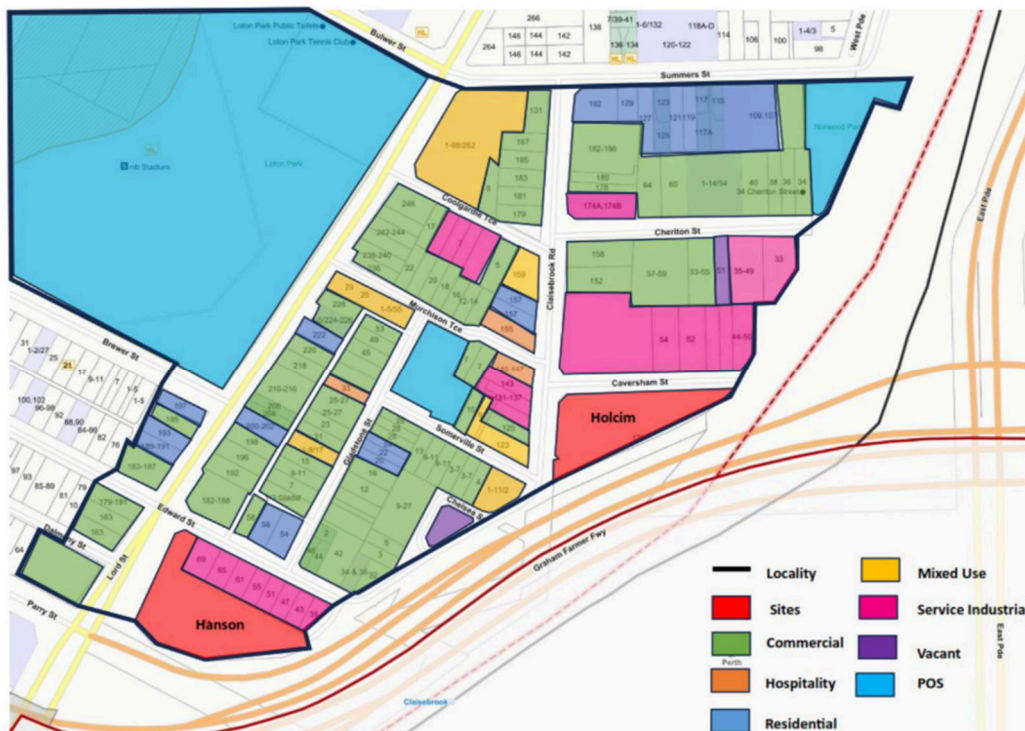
Loton Park Public Toilets
Loton Park Tennis Club
Bulwer St
266
146 144 142
264 146 144 142
138
7/39-41
1-6/132
136 134
118A-D
120-122
114
106 100
1-4/3 5
98
West Pde
Summers St
131
1-98/262
187
185
183
181
179
Nib Stadium
Loton Park
182 129 123 117 115
127 121 119
125 117A
109,103
182-186
180
178
64 60 1-14/54 40 38 36 34
34 Cheriton Street
Norwood Park
174A,174B
Coolgardie Tce
246
242-244
238-240
226
22 20 18 16
12-14
5
159
Cheriton St
108 152
57-59 53-55 51 35-49 33
Claisebrook Rd
29 25
1-5/55
1/222-226
222
Murchison Tce
157 157 155
220
53 49 45
147 143
131-137
54 52 44-50
Brewer St
31 1-2/27 21 17
9-11 7 1-5
1-5
100,102 96-98 92 88,90 84-86 82 76
210-216
206 204
200-204
196 192
182-188
37
25-27
25-27
23
Gladstone St
Caversham St
Holcim
197 195 193 189-191
183-187
9-11
1 Gladstone
22 20
Somerville St
17 13 9-11 7 3-5
123 125
97 93 85-89 81 10
179-181
163
Edward St
58 56 54
16
12
9-27
1-11/2
Chelsea St
2 44 42 34 & 36
5 3
Dalgety St
Lord St
64
69 65 61 55 51 47 43 39
Graham Farmer Fwy
Parry St
Hanson
Claisebrook
East Pde
Locality
Mixed Use
Sites
Service Industrial
Commercial
Vacant
Hospitality
POS
Residential